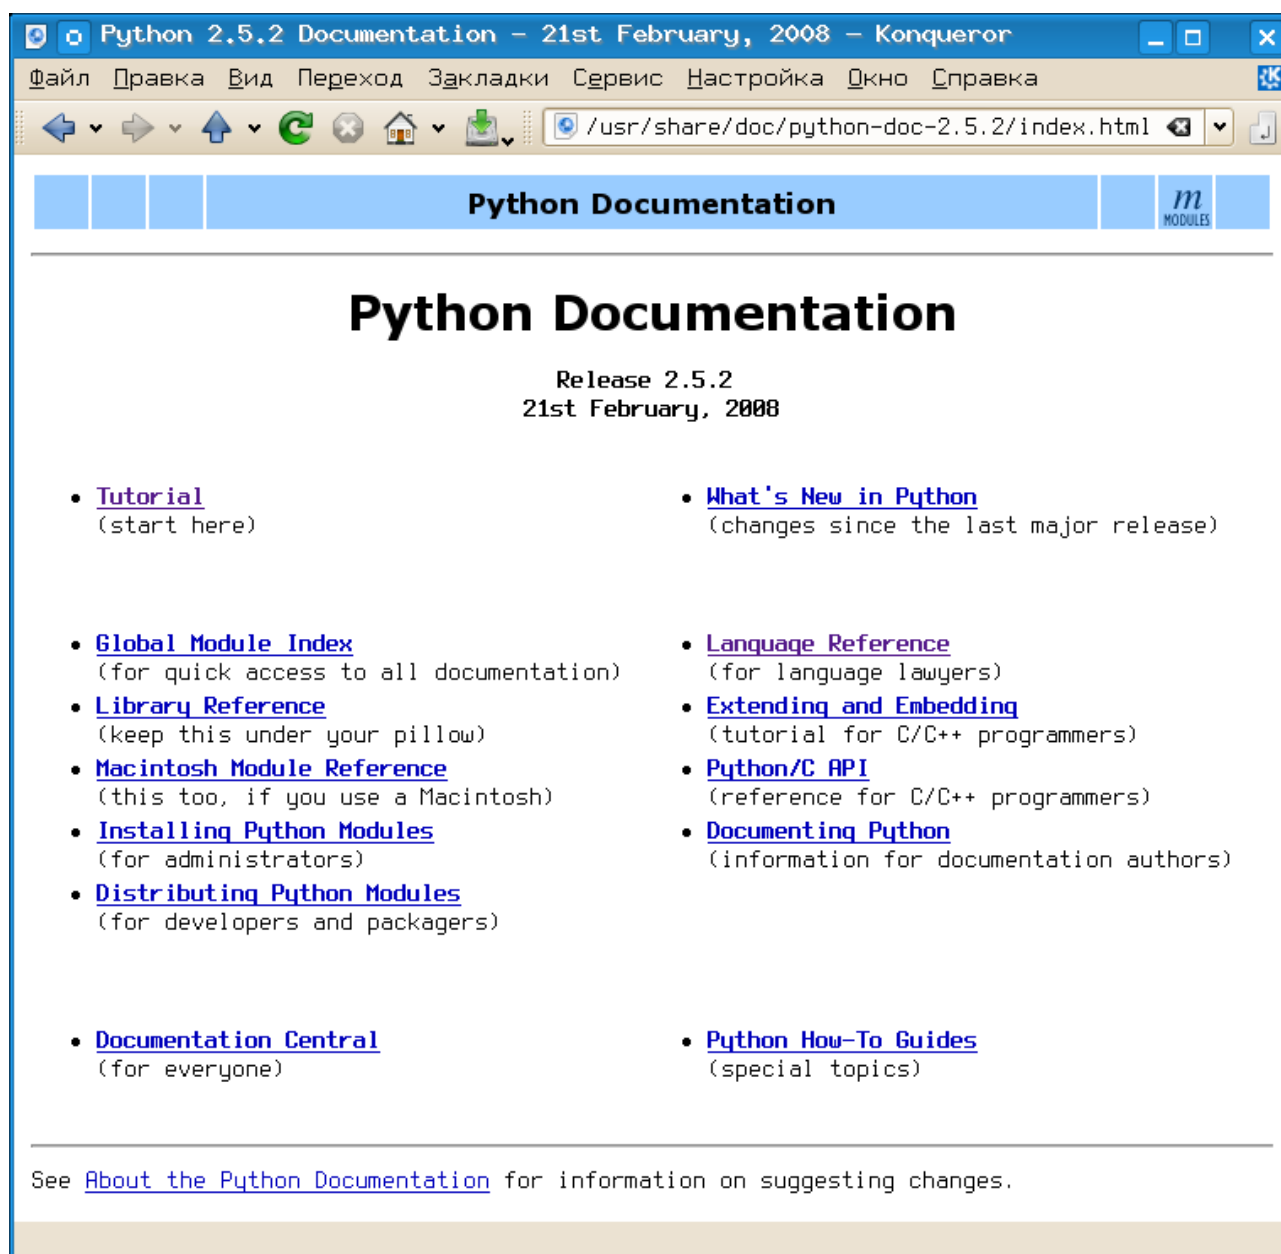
Python 2.5.2 Documentation - 21st February, 2008 - Konqueror

Файл Правка Вид Переход Закладки Сервис Настройка Окно Справка

/usr/share/doc/python-doc-2.5.2/index.html

Python Documentation

m
MODULES

Python Documentation

Release 2.5.2
21st February, 2008

- Tutorial
(start here)

- What's New in Python
(changes since the last major release)

- Global Module Index
(for quick access to all documentation)
- Library Reference
(keep this under your pillow)
- Macintosh Module Reference
(this too, if you use a Macintosh)
- Installing Python Modules
(for administrators)
- Distributing Python Modules
(for developers and packagers)

- Language Reference
(for language lawyers)
- Extending and Embedding
(tutorial for C/C++ programmers)
- Python/C API
(reference for C/C++ programmers)
- Documenting Python
(information for documentation authors)

- Documentation Central
(for everyone)

- Python How-To Guides
(special topics)

See About the Python Documentation for information on suggesting changes.